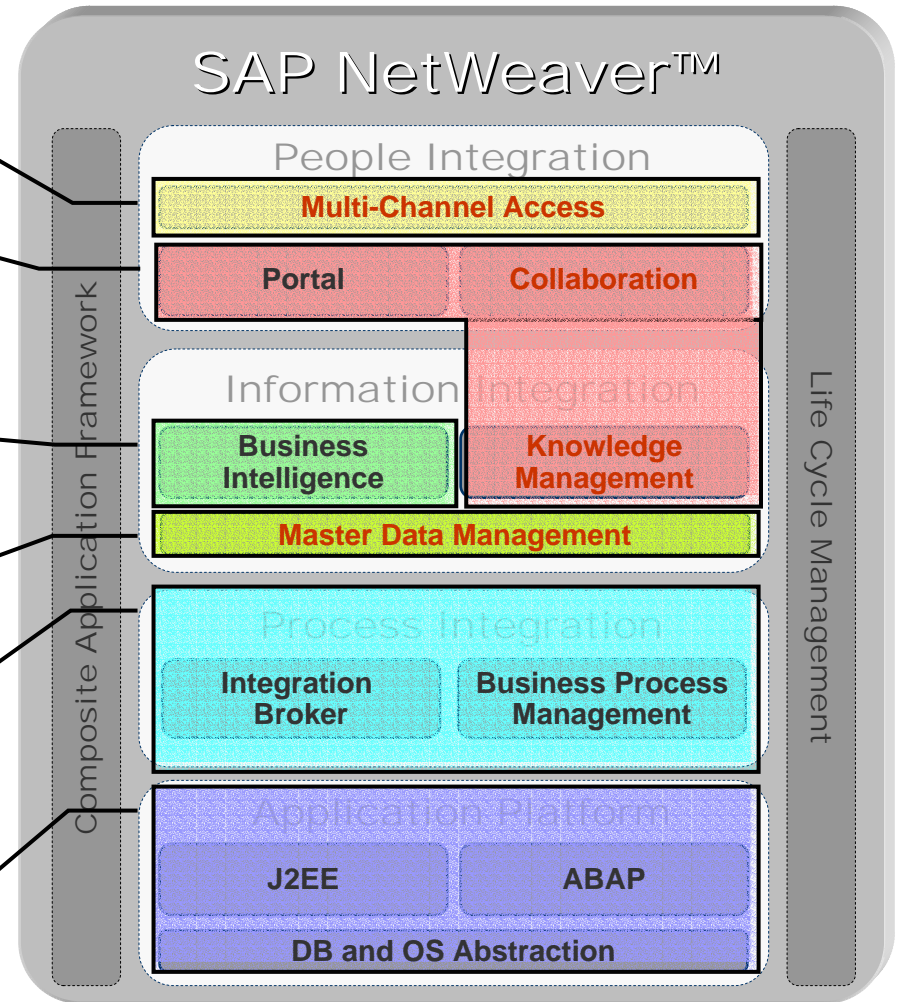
SAP NetWeaver™

Composite Application Framework

People Integration

Multi-Channel Access

Portal

Collaboration

Information Integration

Business Intelligence

Knowledge Management

Master Data Management

Process Integration

Integration Broker

Business Process Management

Application Platform

J2EE

ABAP

DB and OS Abstraction

Life Cycle Management